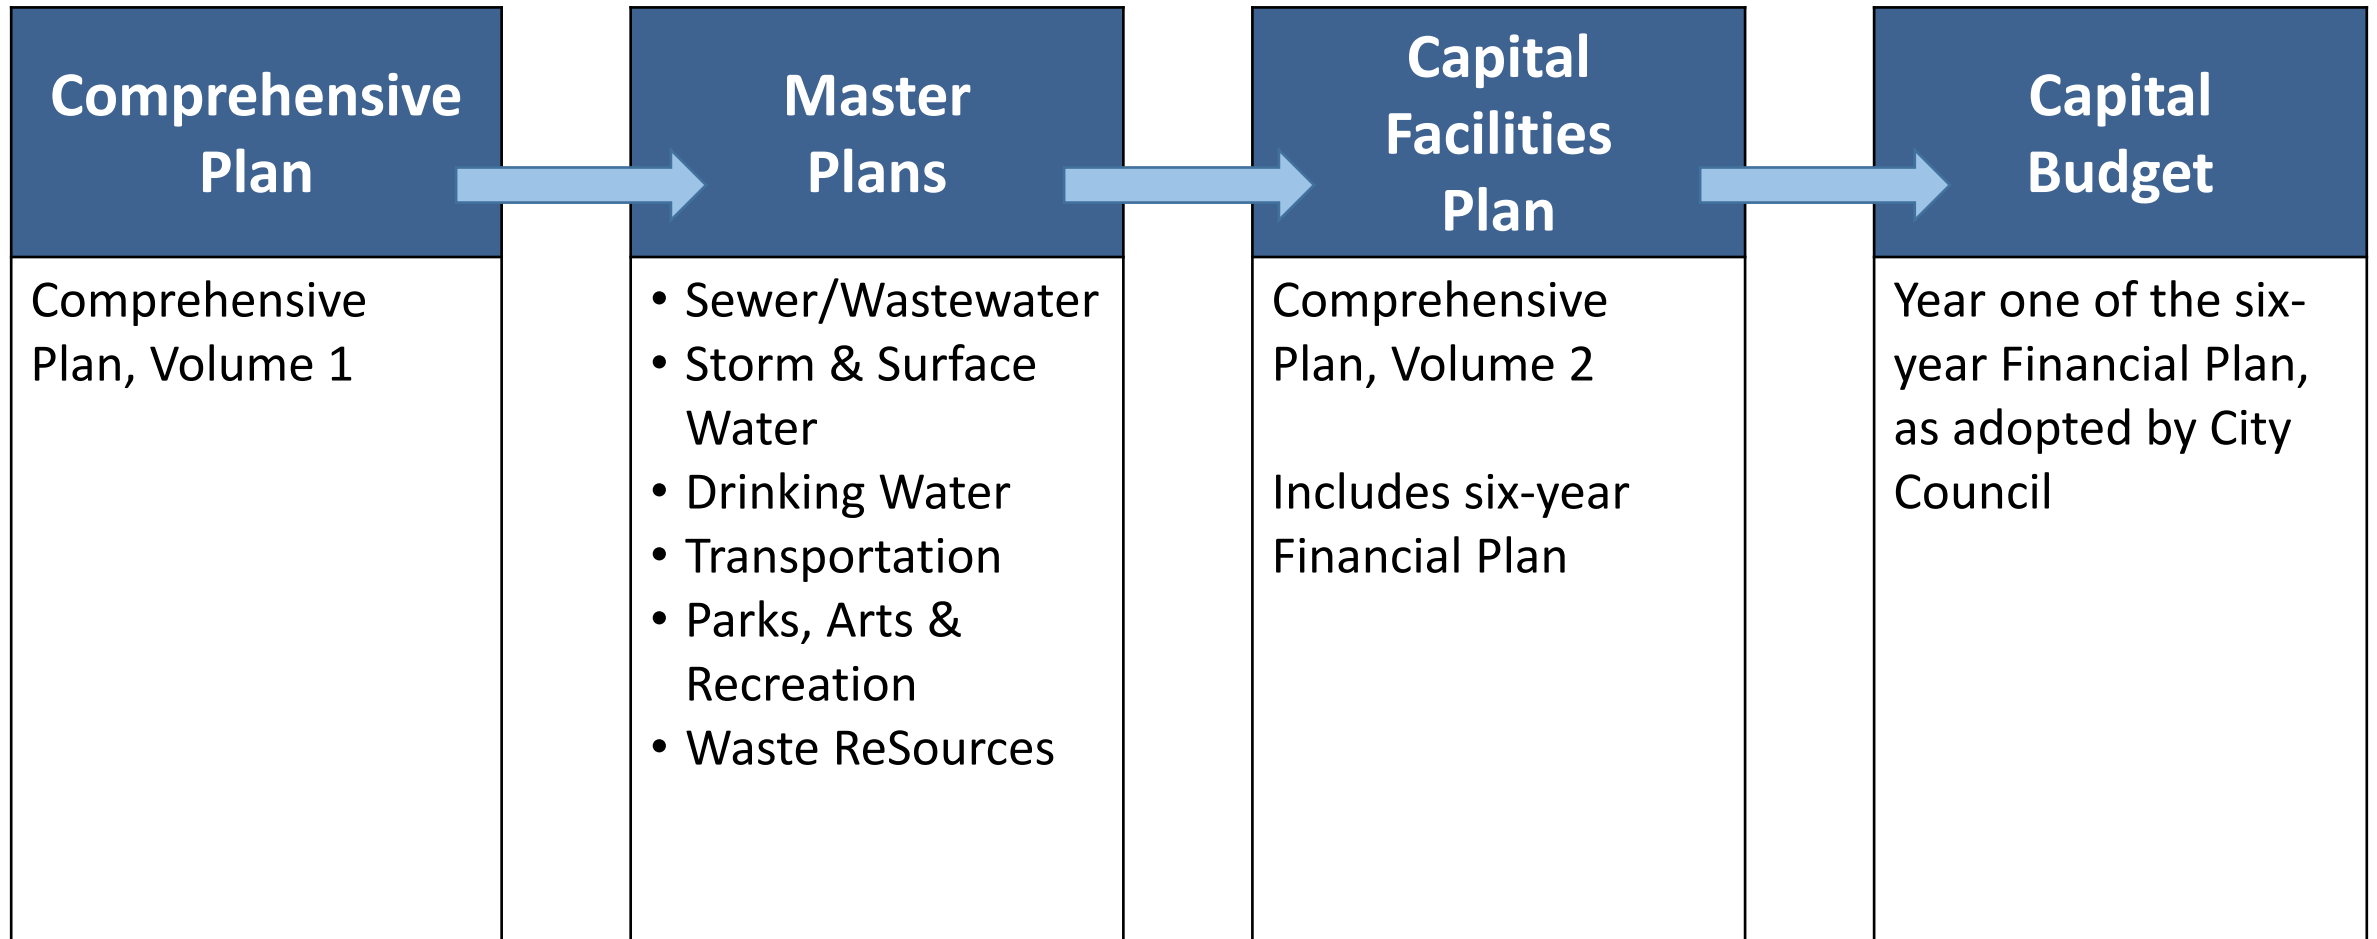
Comprehensive Plan

Comprehensive Plan, Volume 1

Master Plans

• Sewer/Wastewater
• Storm & Surface Water
• Drinking Water
• Transportation
• Parks, Arts & Recreation
• Waste ReSources

Capital Facilities Plan

Comprehensive Plan, Volume 2

Includes six-year Financial Plan

Capital Budget

Year one of the six-year Financial Plan, as adopted by City Council